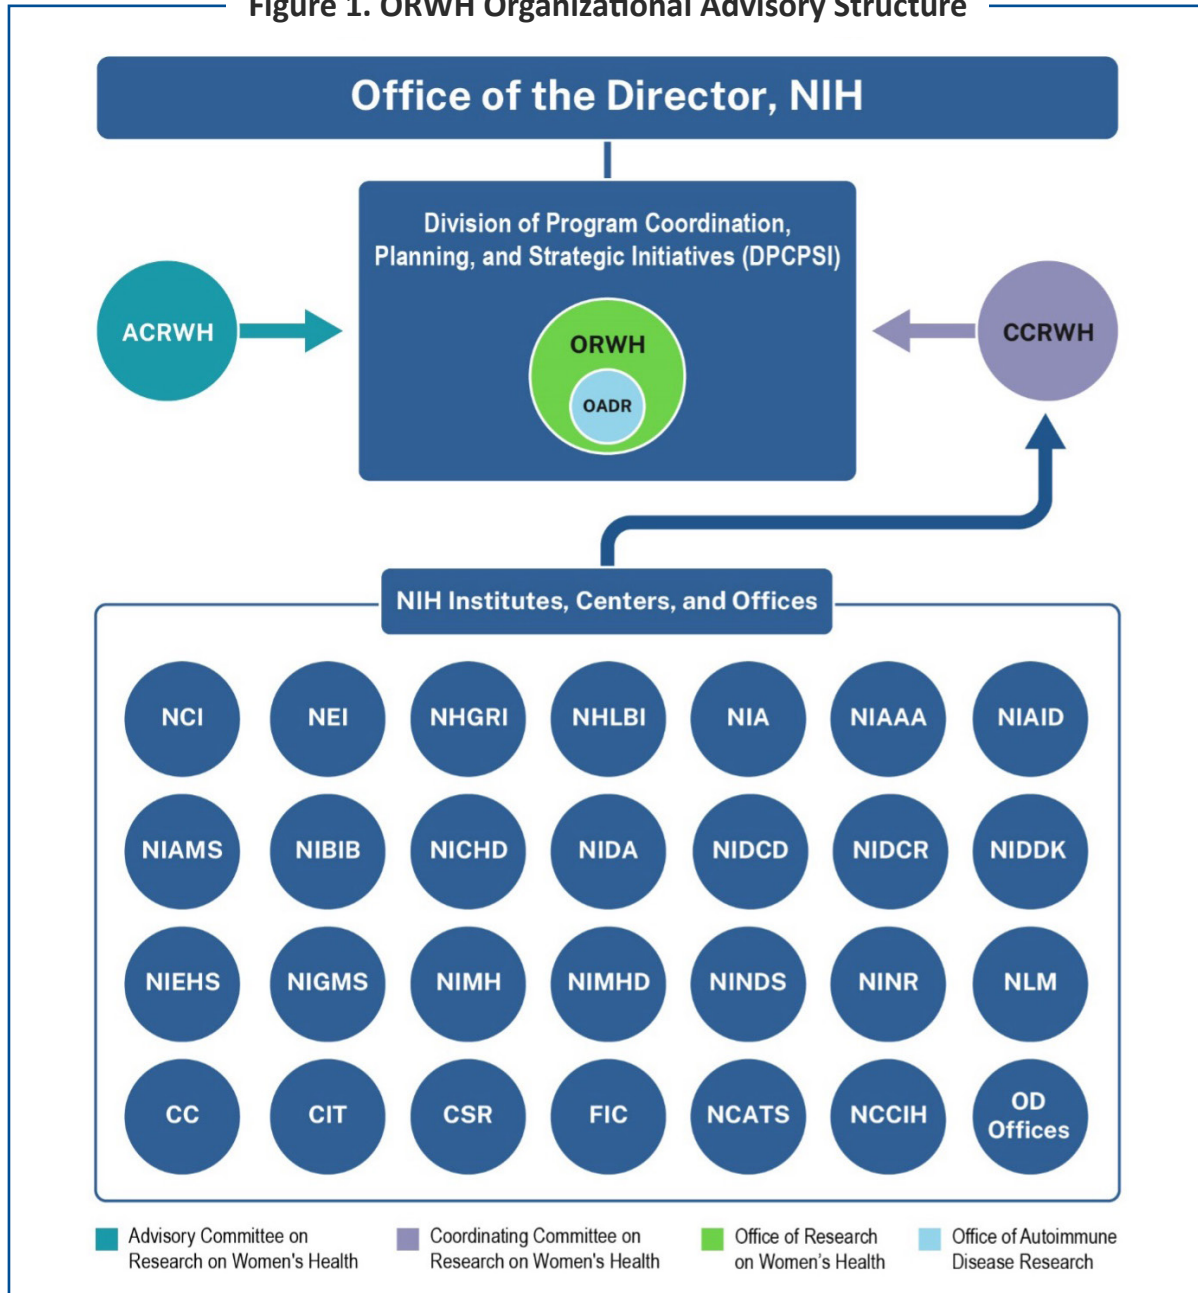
Figure 1. ORWH Organizational Advisory Structure

Office of the Director, NIH

Division of Program Coordination, Planning, and Strategic Initiatives (DPCPSI)

ACRWH

ORWH

OADR

CCRWH

NIH Institutes, Centers, and Offices

NCI NEI NHGRI NHLBI NIA NIAAA NIAID

NIAMS NIBIB NICHD NIDA NIDCD NIDCR NIDDK

NIEHS NIGMS NIMH NIMHD NINDS NINR NLM

CC CIT CSR FIC NCATS NCCIH OD Offices

Advisory Committee on Research on Women's Health

Coordinating Committee on Research on Women's Health

Office of Research on Women's Health

Office of Autoimmune Disease Research